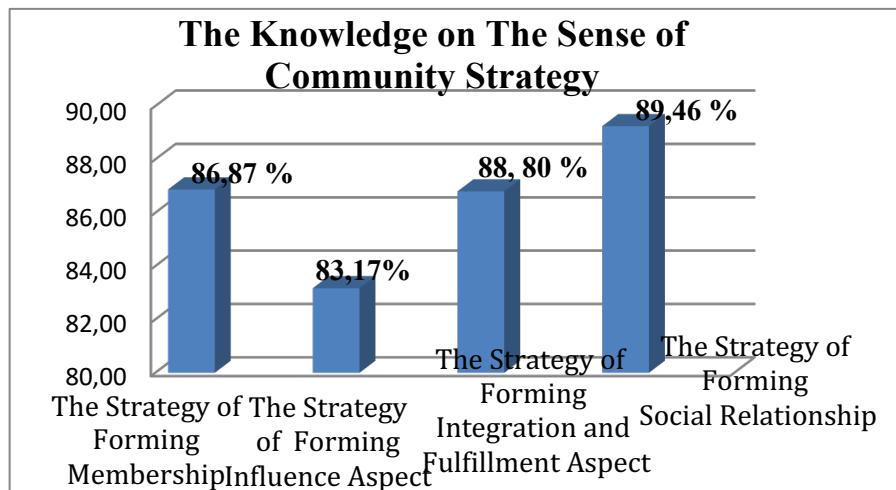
The Knowledge on The Sense of Community Strategy

90,00
88,00
86,00
84,00
82,00
80,00

86,87 %
83,17%
88, 80 %
89,46 %

The Strategy of Forming Membership
The Strategy of Forming Influence Aspect
The Strategy of Forming Integration and Fulfillment Aspect
The Strategy of Forming Social Relationship